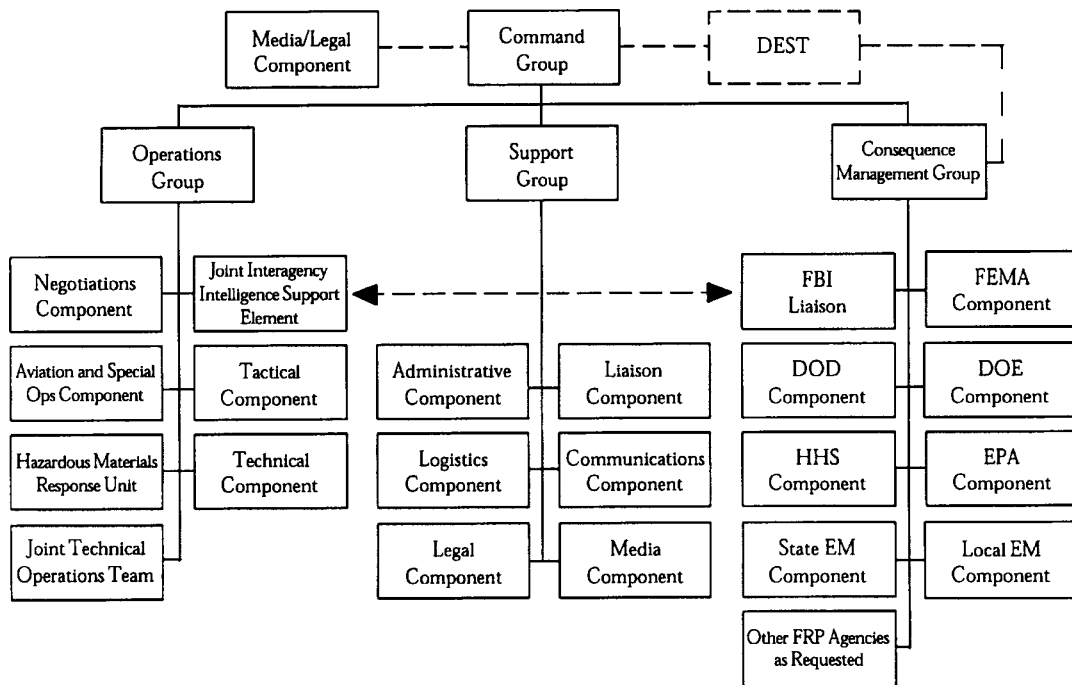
Media/Legal Component

Command Group

DEST

Operations Group

Support Group

Consequence Management Group

Negotiations Component

Joint Interagency Intelligence Support Element

Aviation and Special Ops Component

Tactical Component

Hazardous Materials Response Unit

Technical Component

Joint Technical Operations Team

Administrative Component

Liaison Component

Logistics Component

Communications Component

Legal Component

Media Component

FBI Liaison

FEMA Component

DOD Component

DOE Component

HHS Component

EPA Component

State EM Component

Local EM Component

Other FRP Agencies as Requested